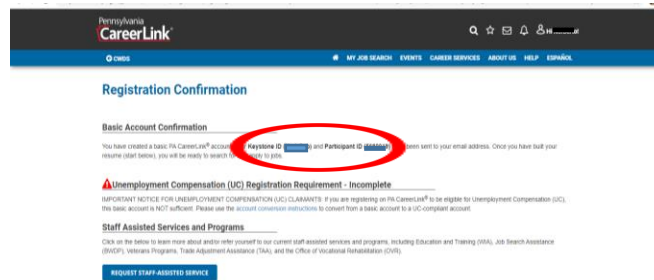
Pennsylvania CareerLink®

Hi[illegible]

CWDS

MY JOB SEARCH EVENTS CAREER SERVICES ABOUT US HELP ESPAÑOL

Registration Confirmation

Basic Account Confirmation

You have created a basic PA CareerLink® account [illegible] Keystone ID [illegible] and Participant ID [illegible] been sent to your email address. Once you have built your resume (start below), you will be ready to search for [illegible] apply to jobs.

Unemployment Compensation (UC) Registration Requirement - Incomplete

IMPORTANT NOTICE FOR UNEMPLOYMENT COMPENSATION (UC) CLAIMANTS: If you are registering on PA CareerLink® to be eligible for Unemployment Compensation (UC), this basic account is NOT sufficient. Please use the account conversion instructions to convert from a basic account to a UC-compliant account.

Staff Assisted Services and Programs

Click on the below to learn more about and/or refer yourself to our current staff-assisted services and programs, including Education and Training (WIA), Job Search Assistance (BWDP), Veterans Programs, Trade Adjustment Assistance (TAA), and the Office of Vocational Rehabilitation (OVR).

REQUEST STAFF-ASSISTED SERVICE